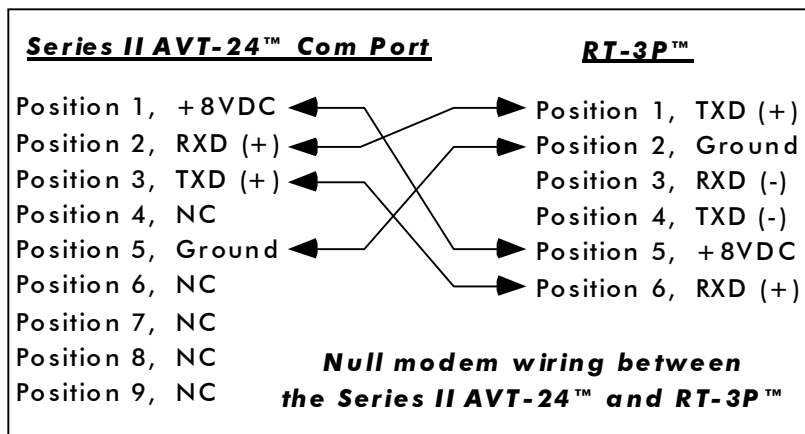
Series II AVT-24™ Com Port

RT-3P™

Position 1, +8VDC
Position 2, RXD (+)
Position 3, TXD (+)
Position 4, NC
Position 5, Ground
Position 6, NC
Position 7, NC
Position 8, NC
Position 9, NC

Position 1, TXD (+)
Position 2, Ground
Position 3, RXD (-)
Position 4, TXD (-)
Position 5, +8VDC
Position 6, RXD (+)

Null modem wiring between the Series II AVT-24™ and RT-3P™